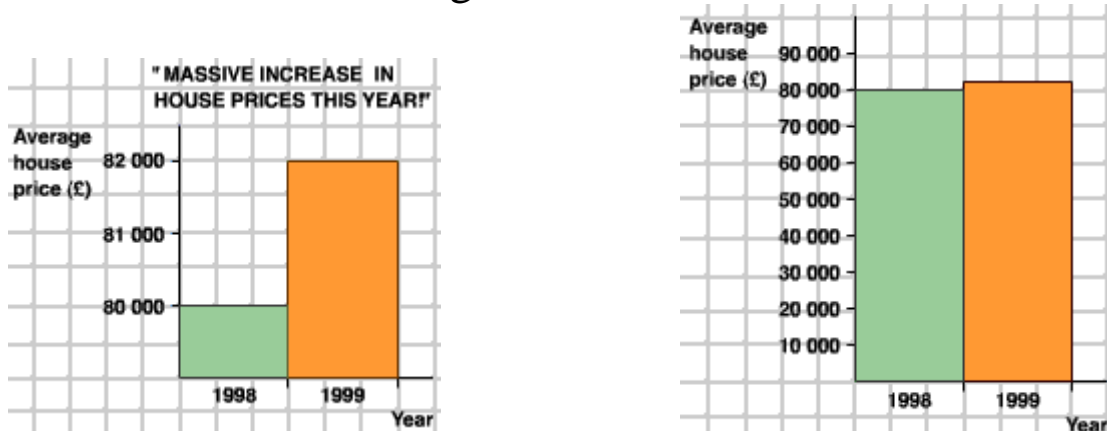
"MASSIVE INCREASE IN HOUSE PRICES THIS YEAR!"

Average house price (£)

82 000
81 000
80 000

1998
1999
Year

Average house price (£)

90 000
80 000
70 000
60 000
50 000
40 000
30 000
20 000
10 000

1998
1999
Year